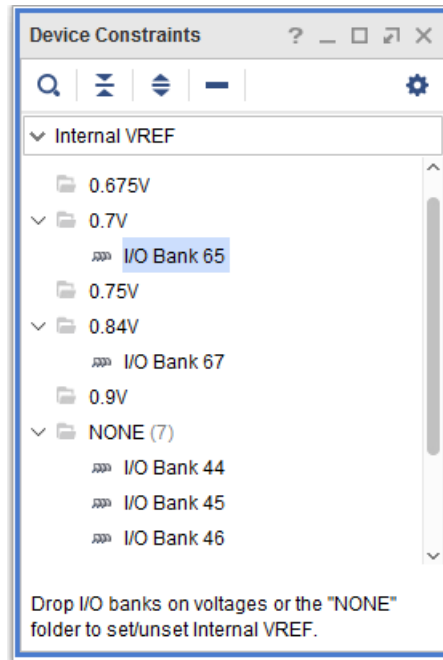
Device Constraints ? _ □ ⇗ ✕

Internal VREF

0.675V
0.7V
I/O Bank 65
0.75V
0.84V
I/O Bank 67
0.9V
NONE (7)
I/O Bank 44
I/O Bank 45
I/O Bank 46

Drop I/O banks on voltages or the "NONE" folder to set/unset Internal VREF.